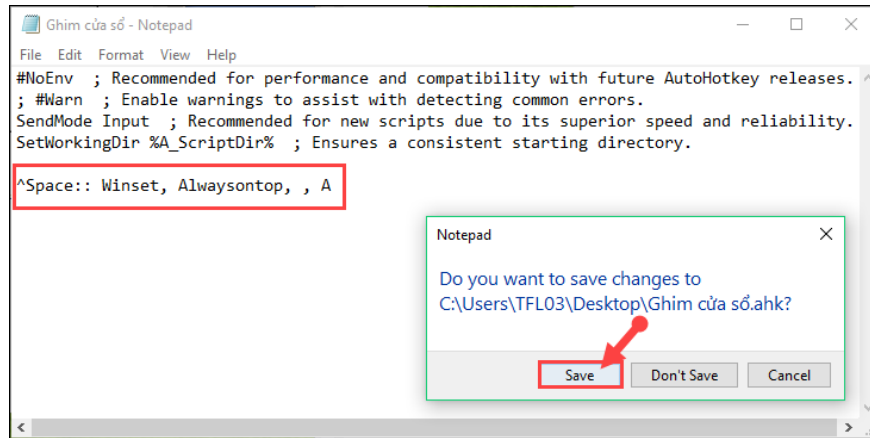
*Ghim cửa sổ - Notepad

File Edit Format View Help

#NoEnv ; Recommended for performance and compatibility with future AutoHotkey releases.
; #Warn ; Enable warnings to assist with detecting common errors.
SendMode Input ; Recommended for new scripts due to its superior speed and reliability.
SetWorkingDir %A_ScriptDir% ; Ensures a consistent starting directory.

^Space:: Winset, Alwaysontop, , A

Notepad

Do you want to save changes to C:\Users\TFL03\Desktop\Ghim cửa sổ.ahk?

Save Don't Save Cancel